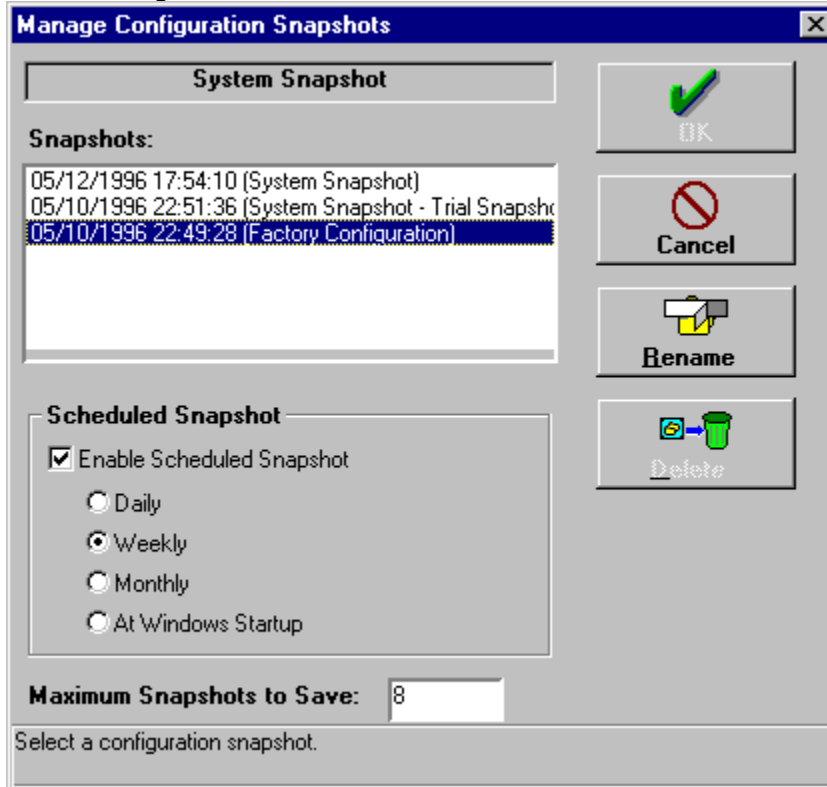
Manage Configuration Snapshots

System Snapshot

Snapshots:

05/12/1996 17:54:10 (System Snapshot)
05/10/1996 22:51:36 (System Snapshot - Trial Snapsho
05/10/1996 22:49:28 (Factory Configuration)

OK

Cancel

Rename

Delete

Scheduled Snapshot

Enable Scheduled Snapshot

Daily

Weekly

Monthly

At Windows Startup

Maximum Snapshots to Save: 8

Select a configuration snapshot.